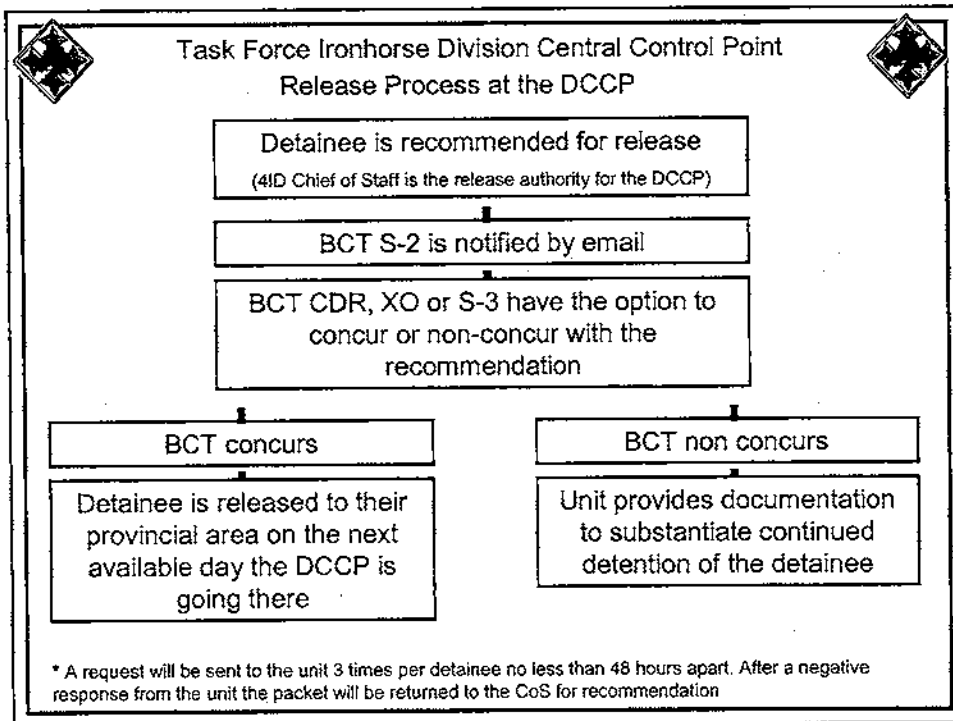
Task Force Ironhorse Division Central Control Point
Release Process at the DCCP

Detainee is recommended for release
(4ID Chief of Staff is the release authority for the DCCP)

BCT S-2 is notified by email

BCT CDR, XO or S-3 have the option to concur or non-concur with the recommendation

BCT concurs

Detainee is released to their provincial area on the next available day the DCCP is going there

BCT non concurs

Unit provides documentation to substantiate continued detention of the detainee

* A request will be sent to the unit 3 times per detainee no less than 48 hours apart. After a negative response from the unit the packet will be returned to the CoS for recommendation